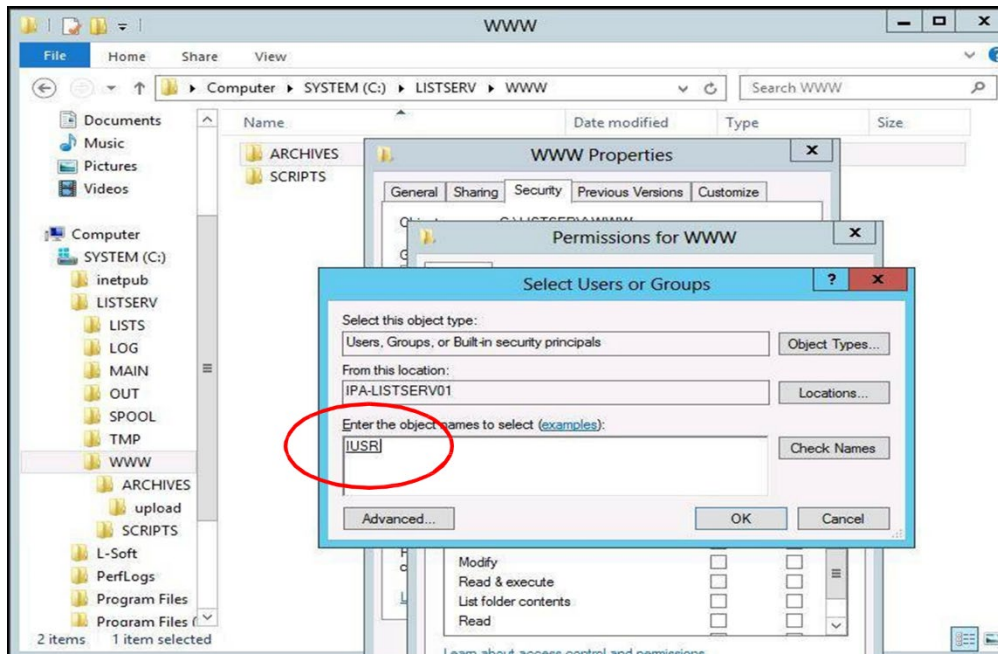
WWW

File Home Share View

Computer ▸ SYSTEM (C:) ▸ LISTSERV ▸ WWW

Search WWW

Documents
Music
Pictures
Videos

Computer
SYSTEM (C:)
inetpub
LISTSERV
LISTS
LOG
MAIN
OUT
SPOOL
TMP
WWW
ARCHIVES
upload
SCRIPTS
L-Soft
PerfLogs
Program Files
Program Files (

2 items 1 item selected

Name Date modified Type Size

ARCHIVES
SCRIPTS

WWW Properties

General Sharing Security Previous Versions Customize

Permissions for WWW

Select Users or Groups

Select this object type:
Users, Groups, or Built-in security principals
Object Types...

From this location:
IPA-LISTSERV01
Locations...

Enter the object names to select (examples):
IUSR
Check Names

Advanced... OK Cancel

Modify
Read & execute
List folder contents
Read

Learn about access control and permissions